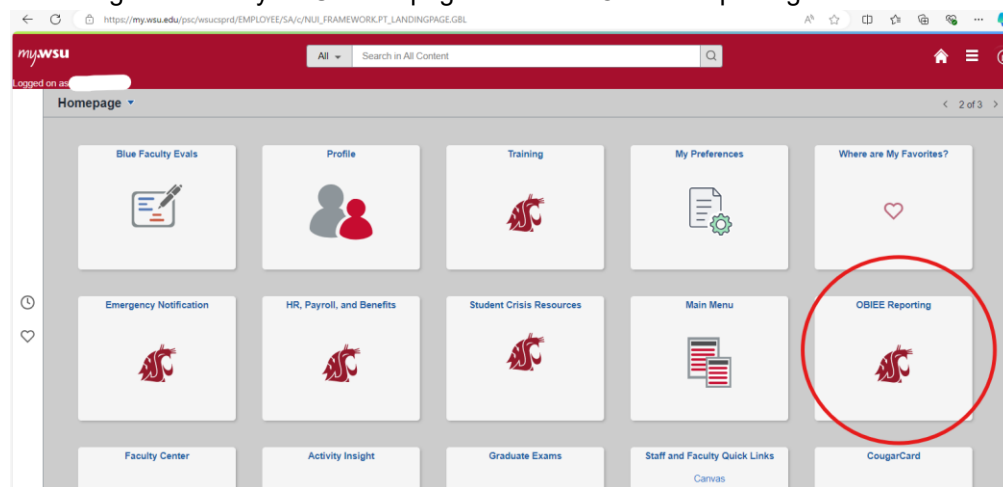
https://my.wsu.edu/psc/wsucsprd/EMPLOYEE/SA/c/NUI_FRAMEWORK.PT_LANDINGPAGE.GBL

my.wsu

All

Search in All Content

Logged on as

Homepage

2 of 3

Blue Faculty Evals

Profile

Training

My Preferences

Where are My Favorites?

Emergency Notification

HR, Payroll, and Benefits

Student Crisis Resources

Main Menu

OBIEE Reporting

Faculty Center

Activity Insight

Graduate Exams

Staff and Faculty Quick Links

Canvas

CougarCard